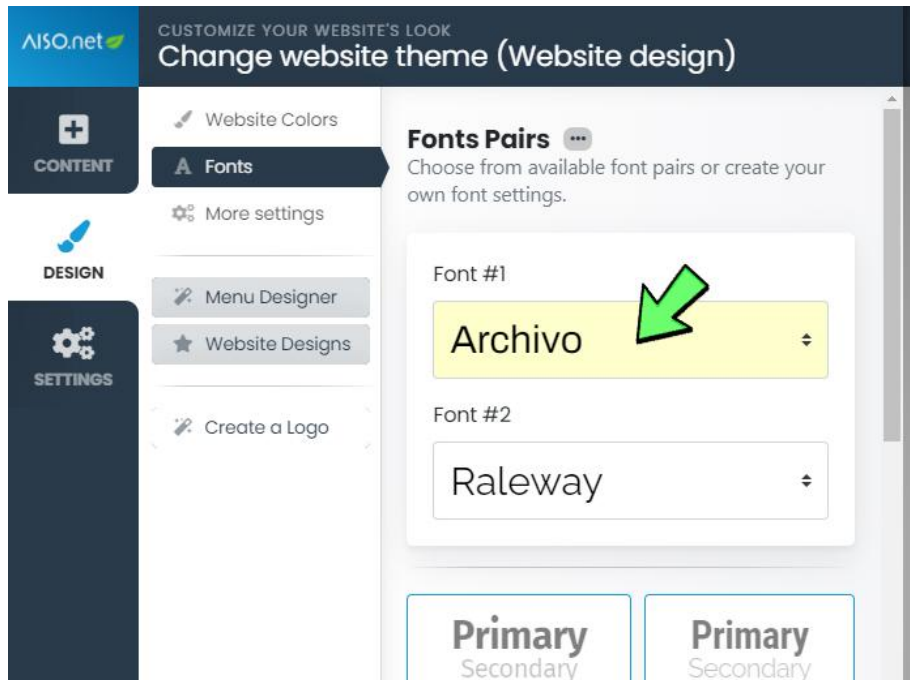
AISO.net

CUSTOMIZE YOUR WEBSITE'S LOOK
Change website theme (Website design)

CONTENT

DESIGN

SETTINGS

Website Colors
Fonts
More settings

Menu Designer
Website Designs

Create a Logo

Fonts Pairs
Choose from available font pairs or create your own font settings.

Font #1
Archivo

Font #2
Raleway

Primary
Secondary

Primary
Secondary